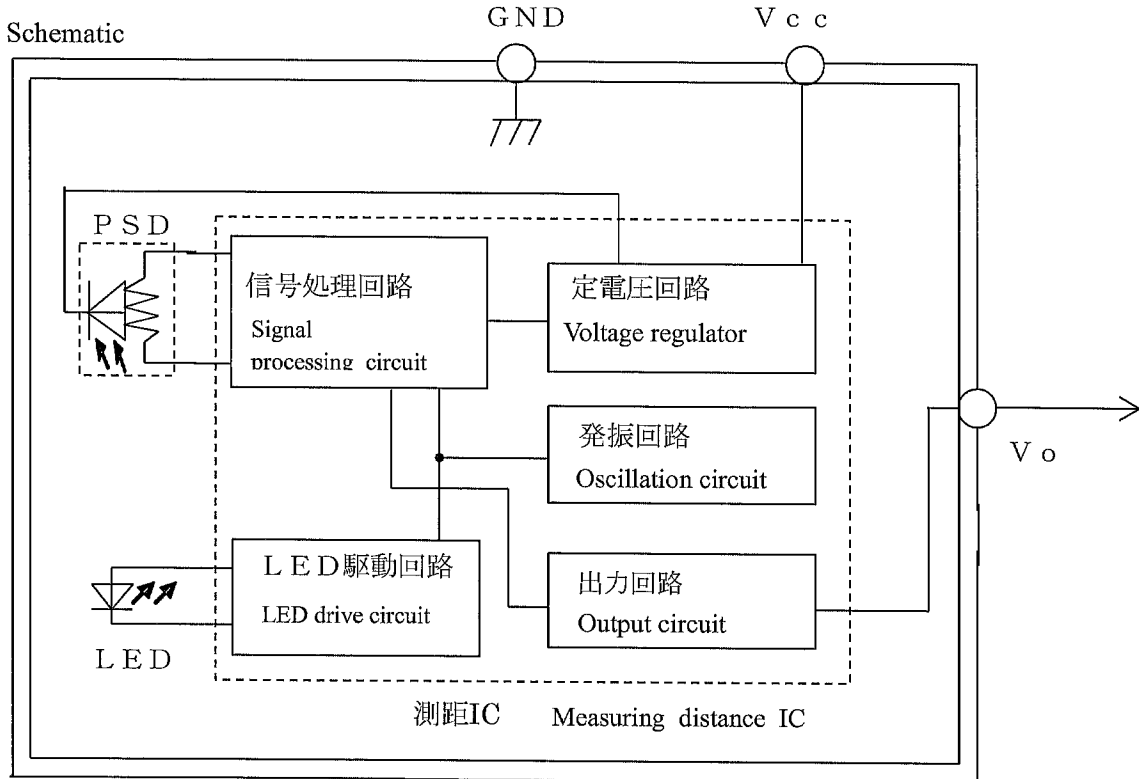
Schematic

GND

Vcc

PSD

信号処理回路
Signal processing circuit

定電圧回路
Voltage regulator

発振回路
Oscillation circuit

Vo

LED駆動回路
LED drive circuit

出力回路
Output circuit

LED

測距IC Measuring distance IC